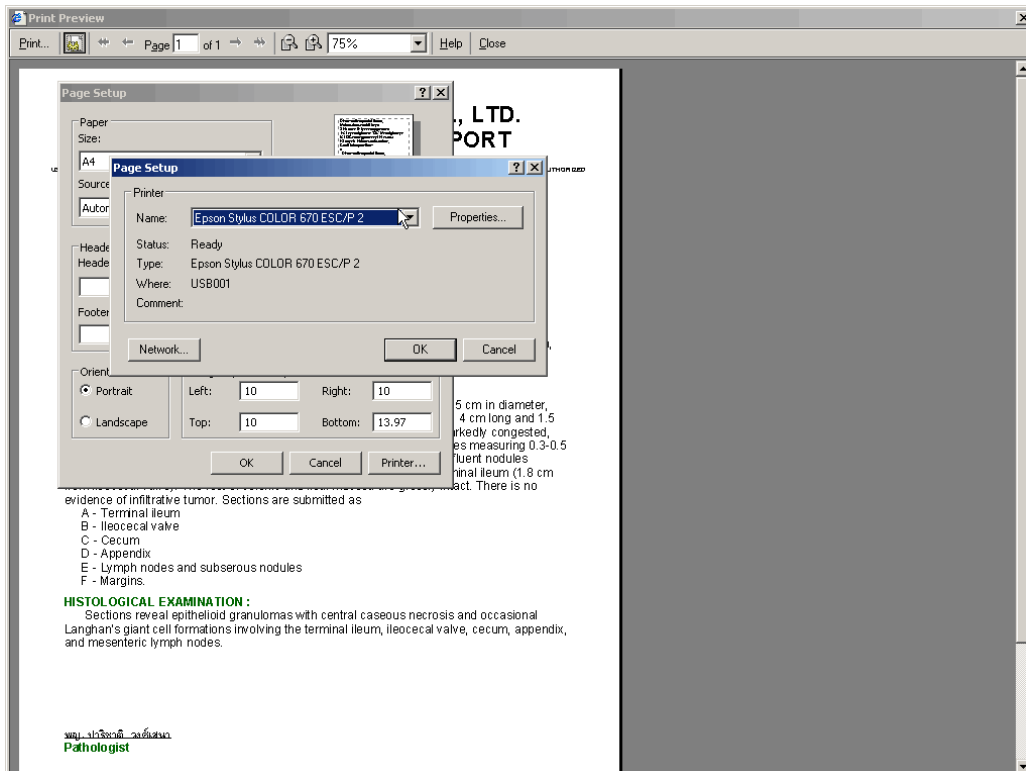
Print Preview

Print... Page 1 of 1 75% Help Close

Page Setup

Paper
Size:
A4
Source
Autom

Header
Header

Footer

Orientation
Portrait
Landscape

Left: 10
Right: 10
Top: 10
Bottom: 13.97

OK Cancel Printer...

Page Setup

Printer
Name: Epson Stylus COLOR 670 ESC/P 2
Properties...
Status: Ready
Type: Epson Stylus COLOR 670 ESC/P 2
Where: USB001
Comment:

Network... OK Cancel

., LTD.
PORT

UTHORIZED

5 cm in diameter, 4 cm long and 1.5 rkedly congested, es measuring 0.3-0.5 fluent nodules inal ileum (1.8 cm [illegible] act. There is no evidence of infiltrative tumor. Sections are submitted as
A - Terminal ileum
B - Ileocecal valve
C - Cecum
D - Appendix
E - Lymph nodes and subserous nodules
F - Margins.

HISTOLOGICAL EXAMINATION :
Sections reveal epithelioid granulomas with central caseous necrosis and occasional Langhan's giant cell formations involving the terminal ileum, ileocecal valve, cecum, appendix, and mesenteric lymph nodes.

พญ. ปาริชาติ วงษ์เสนา
Pathologist